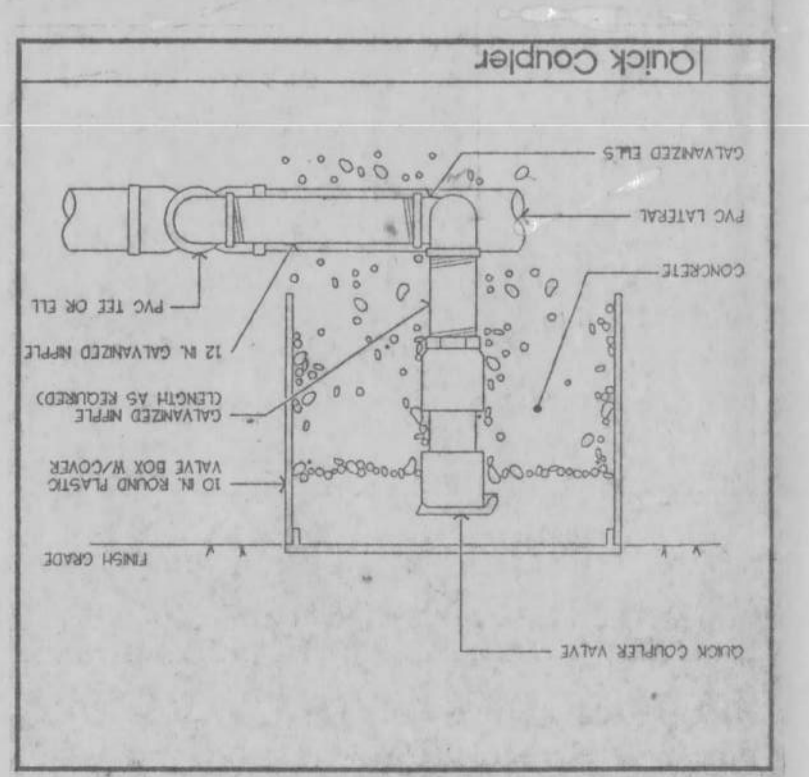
Quick Coupler

GALVANIZED ELLS

PVC LATERAL

CONCRETE

PVC TEE OR ELL

12 IN. GALVANIZED NIPPLE

GALVANIZED NIPPLE (LENGTH AS REQUIRED)

10 IN. ROUND PLASTIC VALVE BOX W/COVER

FINISH GRADE

QUICK COUPLER VALVE